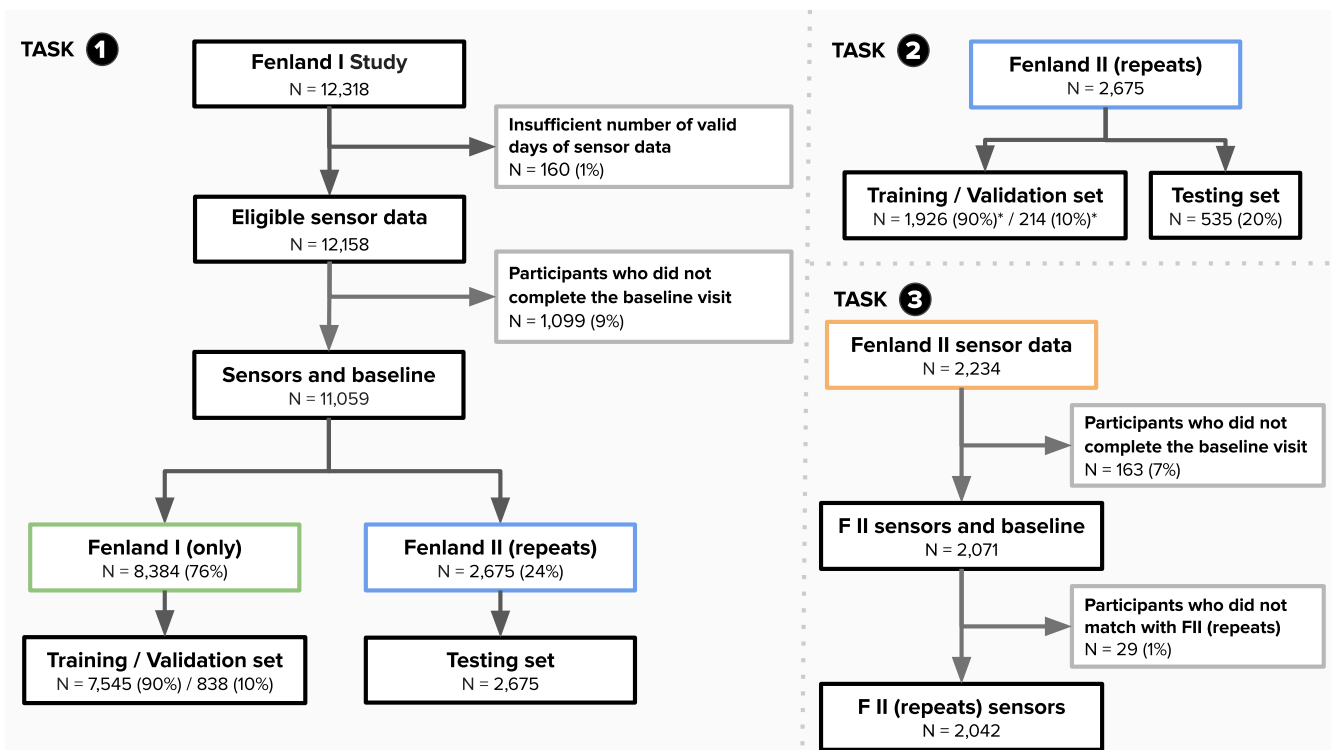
TASK 1

Fenland I Study
N = 12,318

Insufficient number of valid days of sensor data
N = 160 (1%)

Eligible sensor data
N = 12,158

Participants who did not complete the baseline visit
N = 1,099 (9%)

Sensors and baseline
N = 11,059

Fenland I (only)
N = 8,384 (76%)

Fenland II (repeats)
N = 2,675 (24%)

Training / Validation set
N = 7,545 (90%) / 838 (10%)

Testing set
N = 2,675

TASK 2

Fenland II (repeats)
N = 2,675

Training / Validation set
N = 1,926 (90%)* / 214 (10%)*

Testing set
N = 535 (20%)

TASK 3

Fenland II sensor data
N = 2,234

Participants who did not complete the baseline visit
N = 163 (7%)

F II sensors and baseline
N = 2,071

Participants who did not match with FII (repeats)
N = 29 (1%)

F II (repeats) sensors
N = 2,042